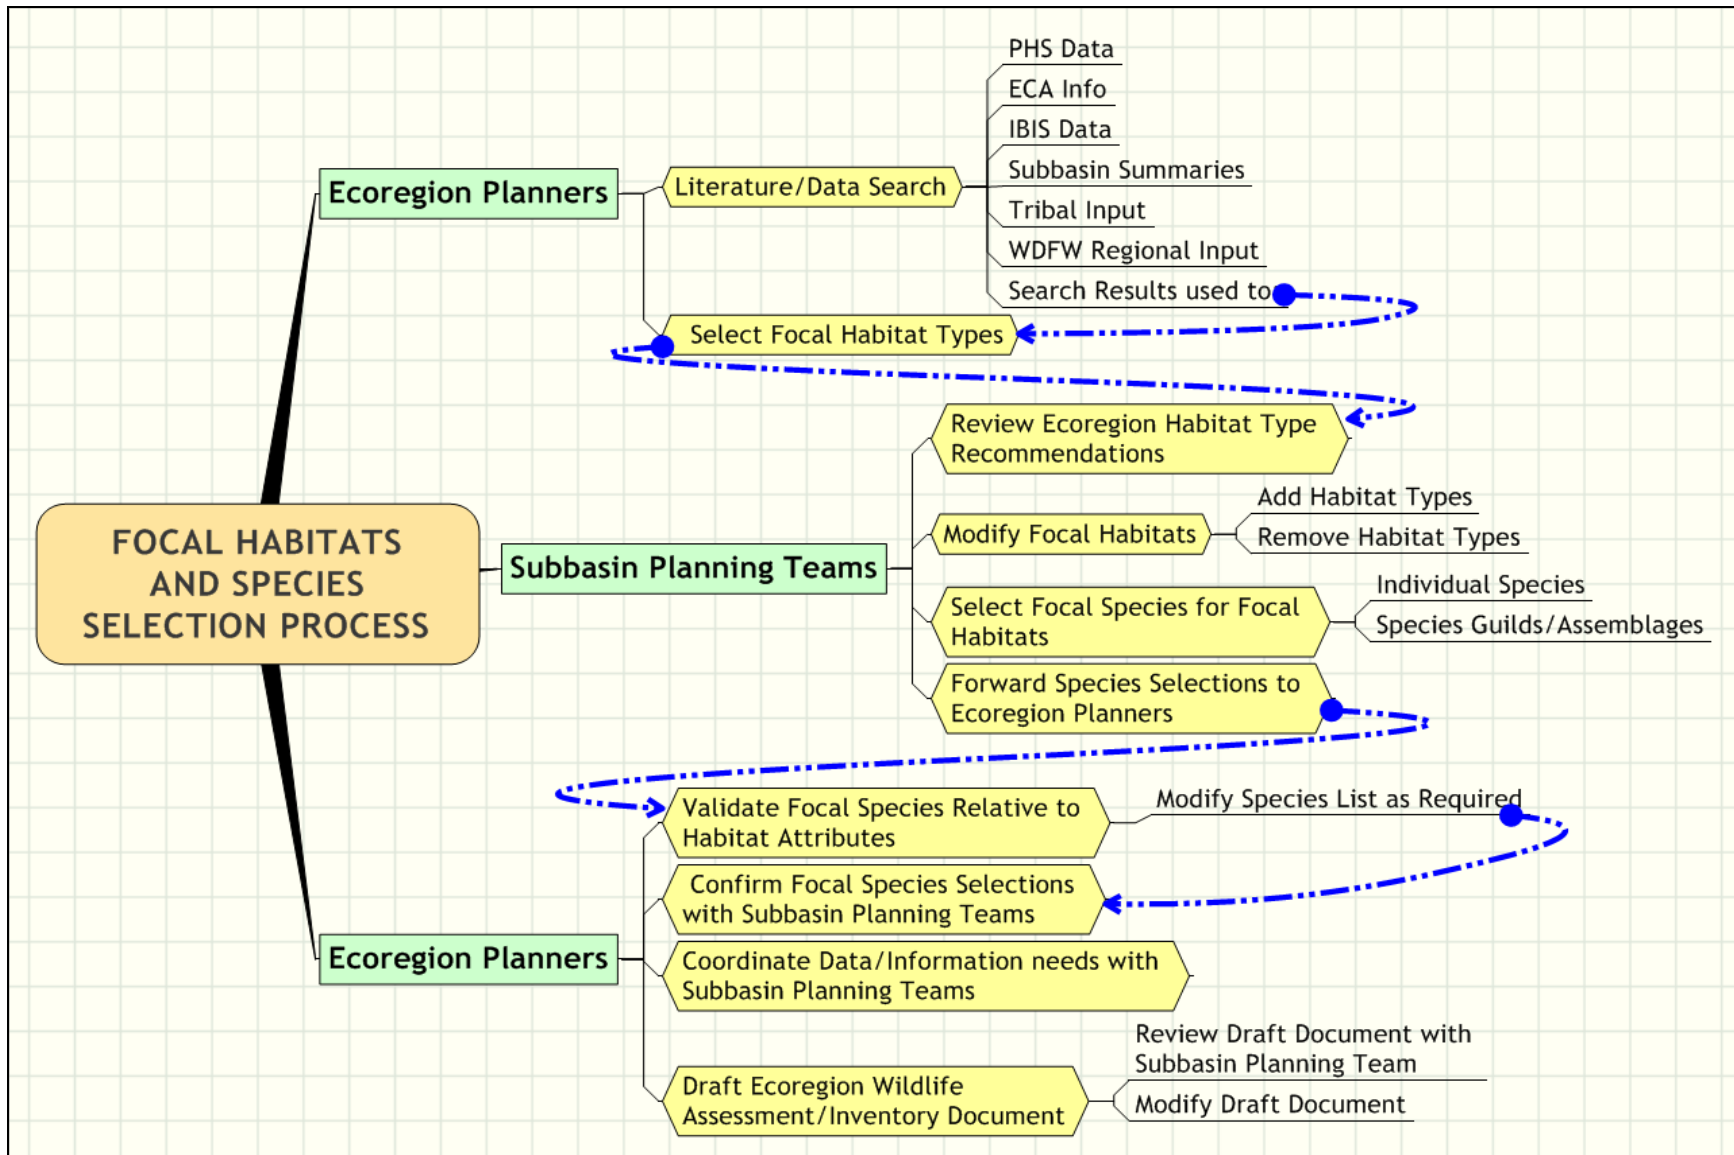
FOCAL HABITATS AND SPECIES SELECTION PROCESS

Ecoregion Planners

Literature/Data Search

PHS Data

ECA Info

IBIS Data

Subbasin Summaries

Tribal Input

WDFW Regional Input

Search Results used to

Select Focal Habitat Types

Subbasin Planning Teams

Review Ecoregion Habitat Type Recommendations

Modify Focal Habitats

Add Habitat Types

Remove Habitat Types

Select Focal Species for Focal Habitats

Individual Species

Species Guilds/Assemblages

Forward Species Selections to Ecoregion Planners

Ecoregion Planners

Validate Focal Species Relative to Habitat Attributes

Modify Species List as Required

Confirm Focal Species Selections with Subbasin Planning Teams

Coordinate Data/Information needs with Subbasin Planning Teams

Draft Ecoregion Wildlife Assessment/Inventory Document

Review Draft Document with Subbasin Planning Team

Modify Draft Document